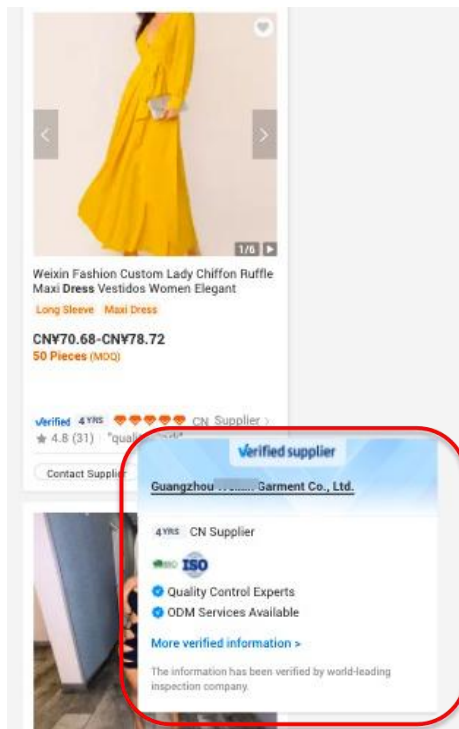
1/6

Weixin Fashion Custom Lady Chiffon Ruffle Maxi Dress Vestidos Women Elegant

Long Sleeve Maxi Dress

CN¥70.68-CN¥78.72
50 Pieces (MOQ)

Verified 4 YRS CN Supplier
★ 4.8 (31) "qual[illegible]

Contact Supplier

Verified supplier

Guangzhou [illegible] Garment Co., Ltd.

4 YRS CN Supplier

ISO

Quality Control Experts
ODM Services Available

More verified information >

The information has been verified by world-leading inspection company.